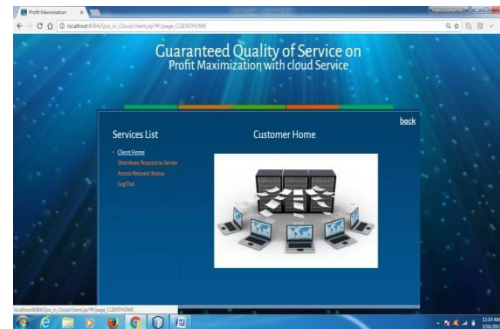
Profit Maximization ×

localhost:8084/Qos_in_Cloud/client.jsp?#/page_CLIENTHOME

Guaranteed Quality of Service on
Profit Maximization with cloud Service

back

Services List

Customer Home

Client Home
Distribute Request to Server
Access Request Status
Log Out

localhost:8084/Qos_in_Cloud/client.jsp?#/page_CLIENTHOME